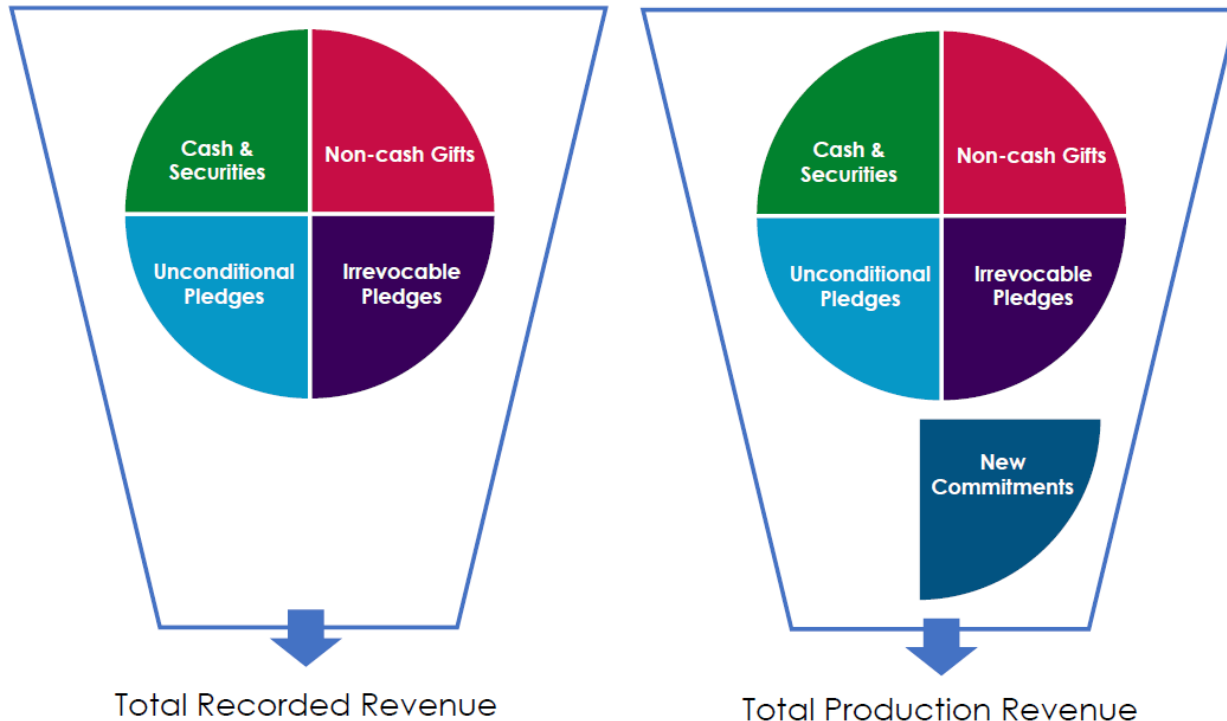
Cash & Securities

Non-cash Gifts

Unconditional Pledges

Irrevocable Pledges

Total Recorded Revenue

Cash & Securities

Non-cash Gifts

Unconditional Pledges

Irrevocable Pledges

New Commitments

Total Production Revenue